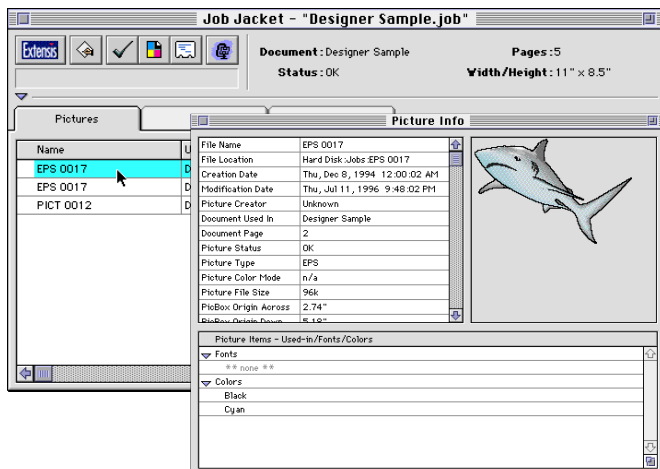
Job Jacket - "Designer Sample.job"

Extensis

Document : Designer Sample
Status : OK

Pages : 5
Width/Height : 11" × 8.5"

Pictures

| Name | U |
|---|---|
| EPS 0017 | D |
| EPS 0017 | D |
| PICT 0012 | D |

Picture Info

| File Name | EPS 0017 |
|---|---|
| File Location | Hard Disk :Jobs :EPS 0017 |
| Creation Date | Thu, Dec 8, 1994 12:00:02 AM |
| Modification Date | Thu, Jul 11, 1996 9:48:02 PM |
| Picture Creator | Unknown |
| Document Used In | Designer Sample |
| Document Page | 2 |
| Picture Status | OK |
| Picture Type | EPS |
| Picture Color Mode | n/a |
| Picture File Size | 96k |
| PicBox Origin Across | 2.74" |
| PicBox Origin Down | 5.18" |

Picture Items - Used-in/Fonts/Colors
Fonts
** none **
Colors
Black
Cyan